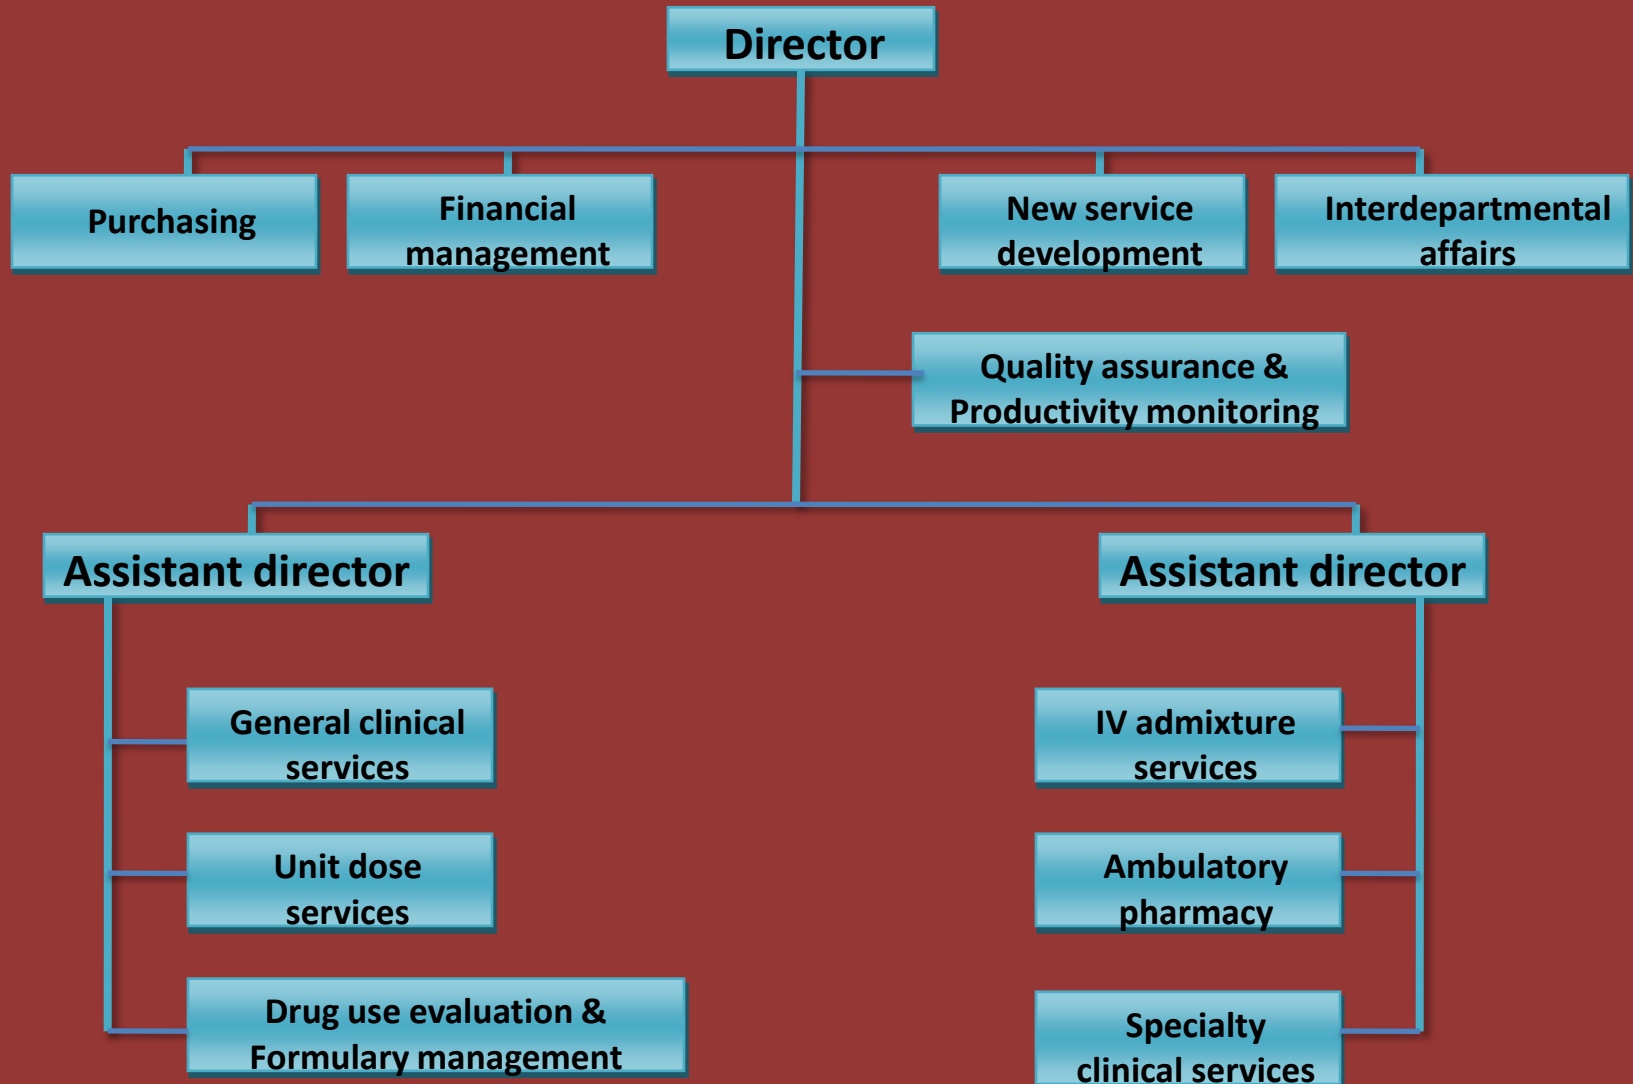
Director

Purchasing

Financial management

New service development

Interdepartmental affairs

Quality assurance & Productivity monitoring

Assistant director

Assistant director

General clinical services

Unit dose services

Drug use evaluation & Formulary management

IV admixture services

Ambulatory pharmacy

Specialty clinical services